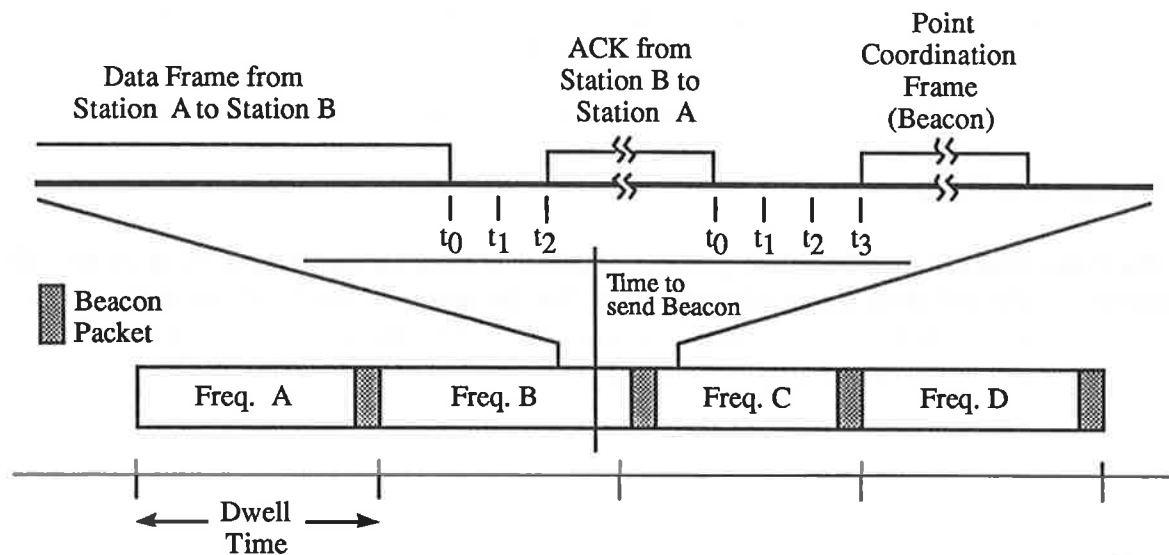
Data Frame from Station A to Station B

ACK from Station B to Station A

Point Coordination Frame (Beacon)

$t_0$ $t_1$ $t_2$ $t_0$ $t_1$ $t_2$ $t_3$

Beacon Packet

Time to send Beacon

Freq. A

Freq. B

Freq. C

Freq. D

Dwell Time